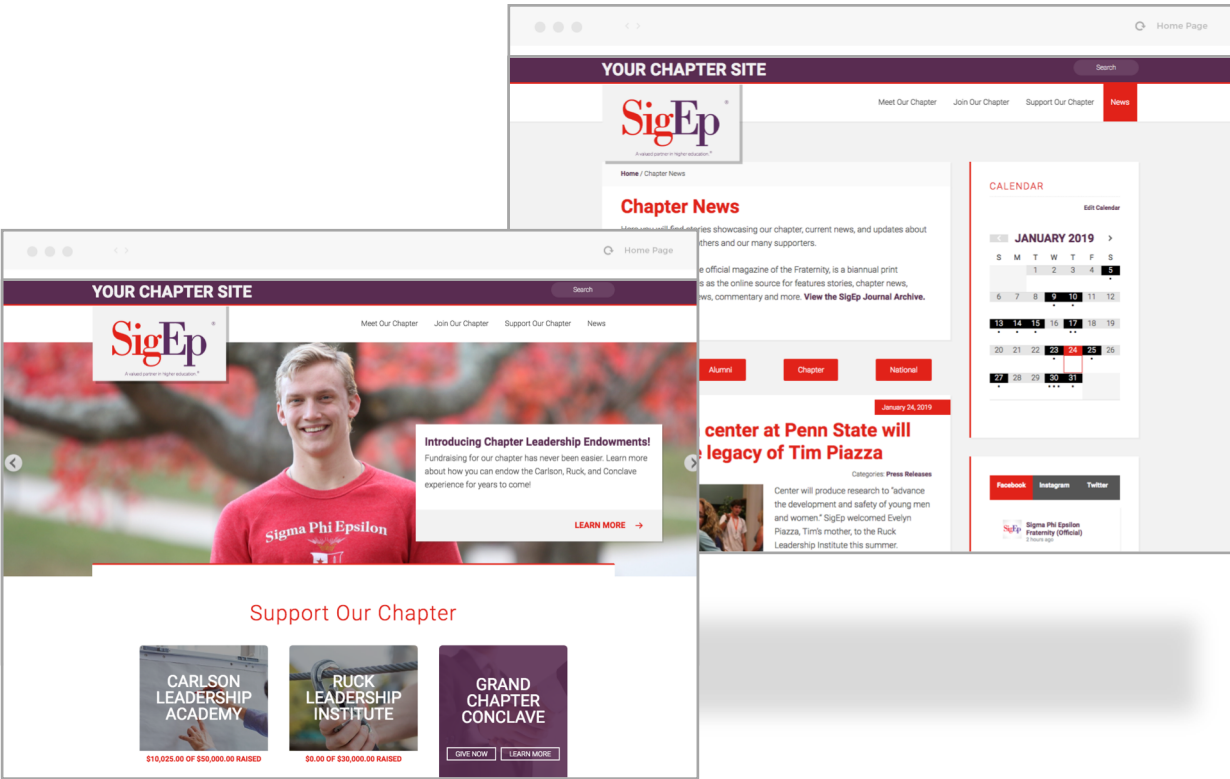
Home Page

YOUR CHAPTER SITE

Search

SigEp

A valued partner in higher education.

Meet Our Chapter Join Our Chapter Support Our Chapter News

Home / Chapter News

Chapter News

Here you will find stories showcasing our chapter, current news, and updates about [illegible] brothers and our many supporters.

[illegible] official magazine of the Fraternity, is a biannual print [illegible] as the online source for features stories, chapter news, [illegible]ews, commentary and more. View the SigEp Journal Archive.

Alumni Chapter National

January 24, 2019

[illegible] center at Penn State will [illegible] legacy of Tim Piazza

Categories: Press Releases

Center will produce research to "advance the development and safety of young men and women." SigEp welcomed Evelyn Piazza, Tim's mother, to the Ruck Leadership Institute this summer.

CALENDAR

Edit Calendar

JANUARY 2019

| S | M | T | W | T | F | S |
|---|---|---|---|---|---|---|
| | | 1 | 2 | 3 | 4 | 5 |
| 6 | 7 | 8 | 9 | 10 | 11 | 12 |
| 13 | 14 | 15 | 16 | 17 | 18 | 19 |
| 20 | 21 | 22 | 23 | 24 | 25 | 26 |
| 27 | 28 | 29 | 30 | 31 | | |

Facebook Instagram Twitter

Sigma Phi Epsilon Fraternity (Official)
2 hours ago

Home Page

YOUR CHAPTER SITE

Search

SigEp

A valued partner in higher education.

Meet Our Chapter Join Our Chapter Support Our Chapter News

Introducing Chapter Leadership Endowments!

Fundraising for our chapter has never been easier. Learn more about how you can endow the Carlson, Ruck, and Conclave experience for years to come!

LEARN MORE

Sigma Phi Epsilon

Support Our Chapter

CARLSON LEADERSHIP ACADEMY

$10,025.00 OF $50,000.00 RAISED

RUCK LEADERSHIP INSTITUTE

$0.00 OF $30,000.00 RAISED

GRAND CHAPTER CONCLAVE

GIVE NOW LEARN MORE